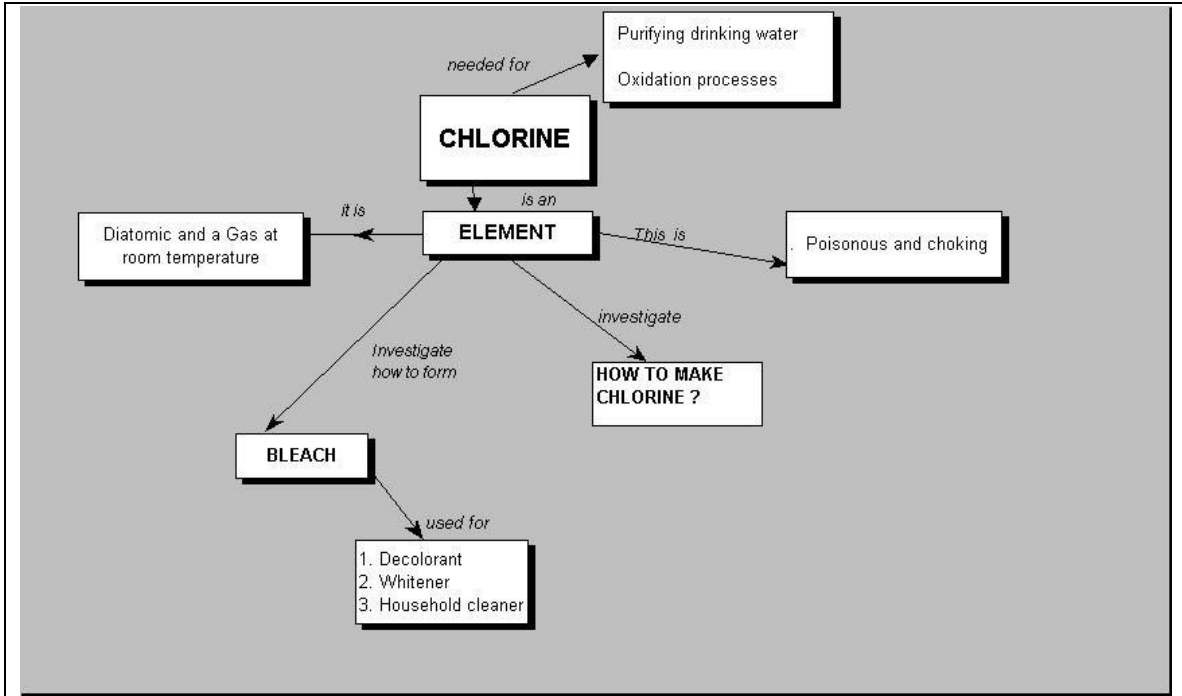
needed for

Purifying drinking water

Oxidation processes

CHLORINE

is an

it is

ELEMENT

Diatomic and a Gas at room temperature

This is

. Poisonous and choking

investigate

Investigate how to form

HOW TO MAKE CHLORINE ?

BLEACH

used for

1. Decolorant
2. Whitener
3. Household cleaner